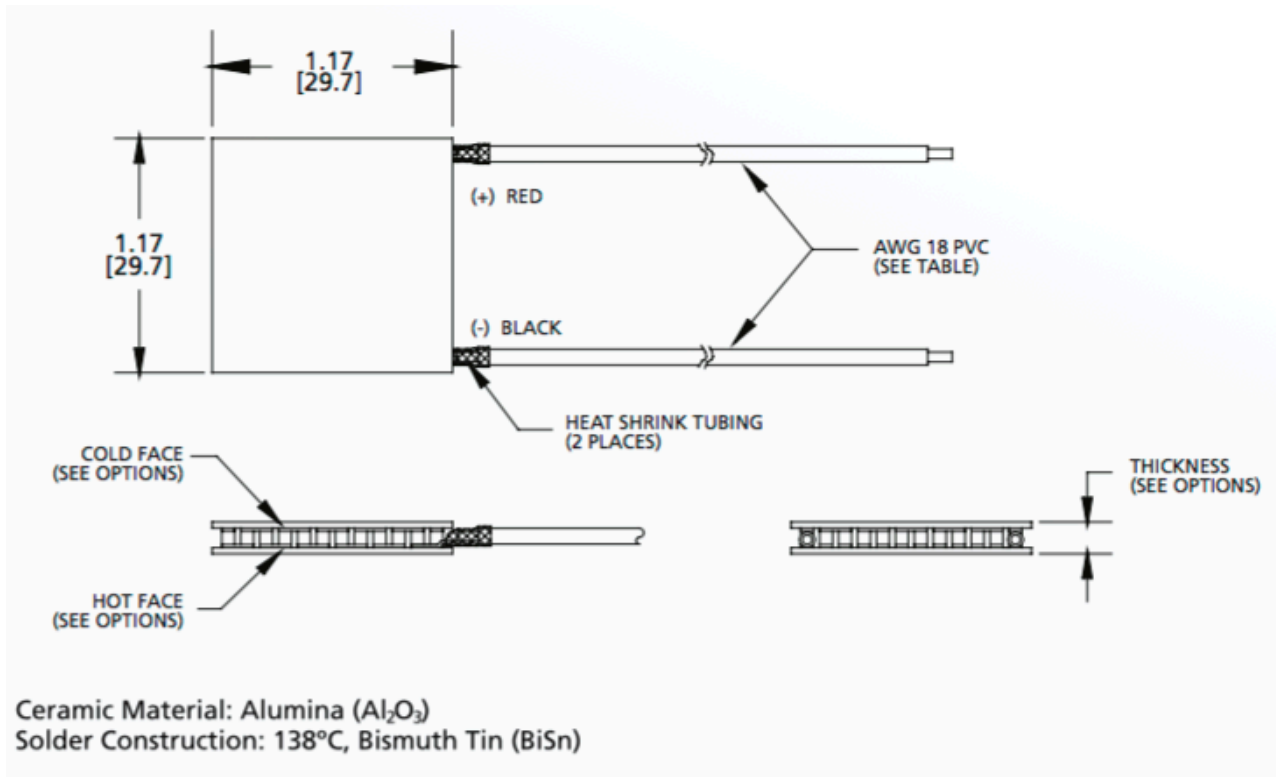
1.17
[29.7]

1.17
[29.7]

(+) RED

AWG 18 PVC
(SEE TABLE)

(-) BLACK

HEAT SHRINK TUBING
(2 PLACES)

COLD FACE
(SEE OPTIONS)

THICKNESS
(SEE OPTIONS)

HOT FACE
(SEE OPTIONS)

Ceramic Material: Alumina ($Al_2O_3$)
Solder Construction: 138ºC, Bismuth Tin (BiSn)